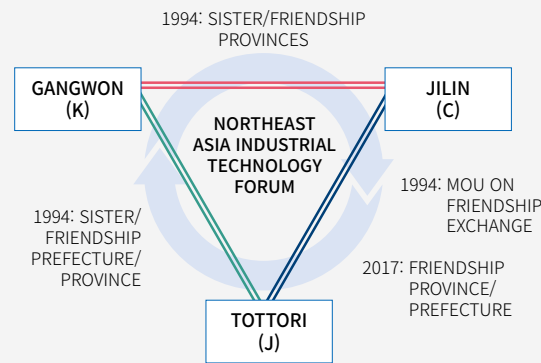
1994: SISTER/FRIENDSHIP PROVINCES

GANGWON (K)

JILIN (C)

NORTHEAST ASIA INDUSTRIAL TECHNOLOGY FORUM

1994: MOU ON FRIENDSHIP EXCHANGE

1994: SISTER/ FRIENDSHIP PREFECTURE/ PROVINCE

2017: FRIENDSHIP PROVINCE/ PREFECTURE

TOTTORI (J)